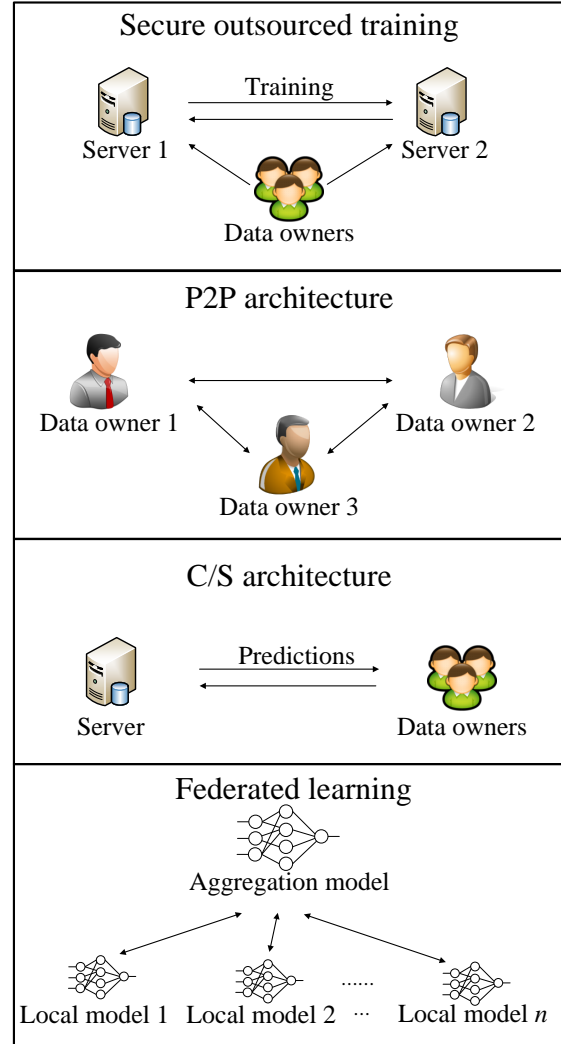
Secure outsourced training

Training

Server 1

Server 2

Data owners

P2P architecture

Data owner 1

Data owner 2

Data owner 3

C/S architecture

Predictions

Server

Data owners

Federated learning

Aggregation model

......

Local model 1

Local model 2

···

Local model $n$